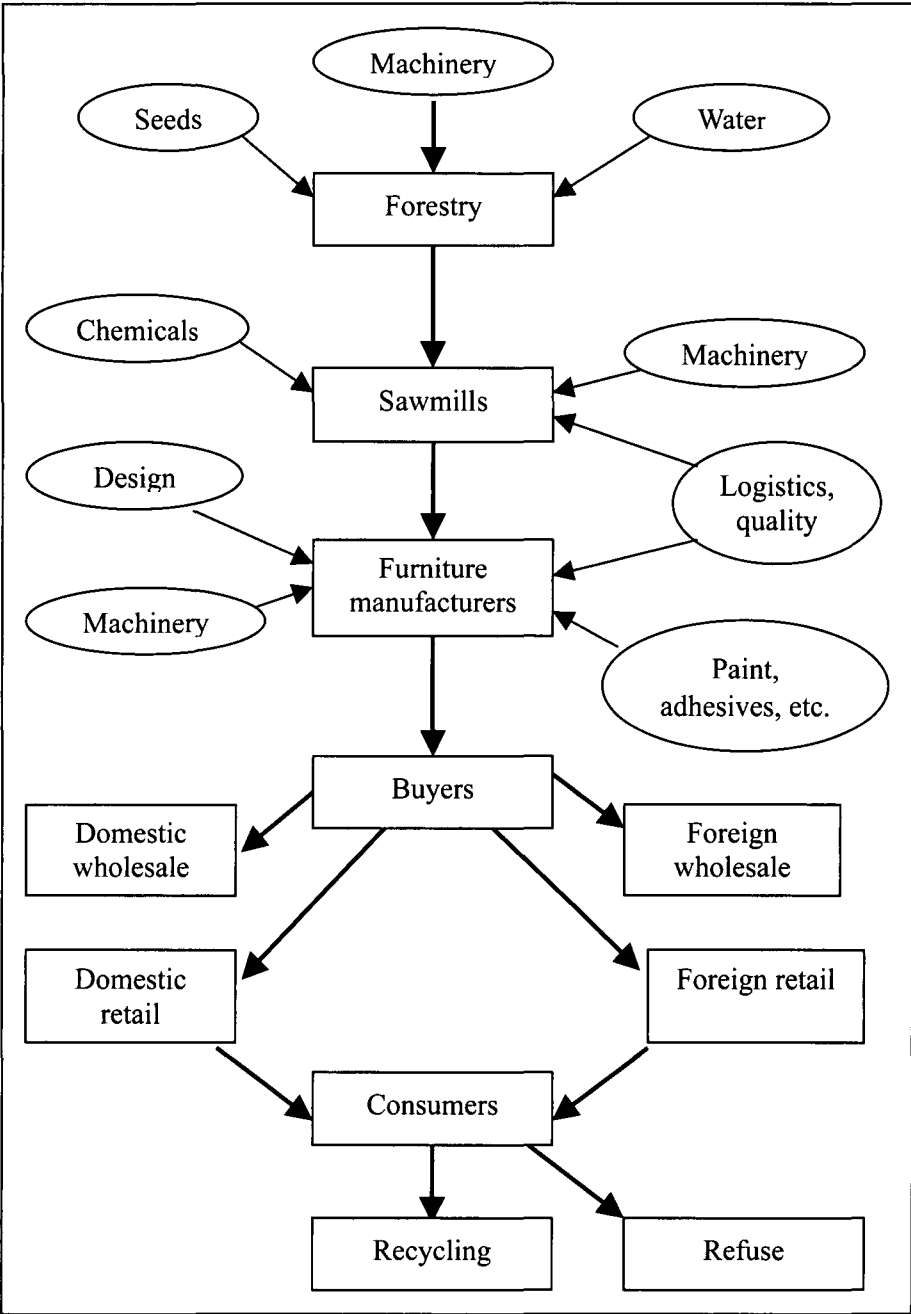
Machinery

Seeds

Water

Forestry

Chemicals

Machinery

Sawmills

Design

Logistics, quality

Furniture manufacturers

Machinery

Paint, adhesives, etc.

Buyers

Domestic wholesale

Foreign wholesale

Domestic retail

Foreign retail

Consumers

Recycling

Refuse